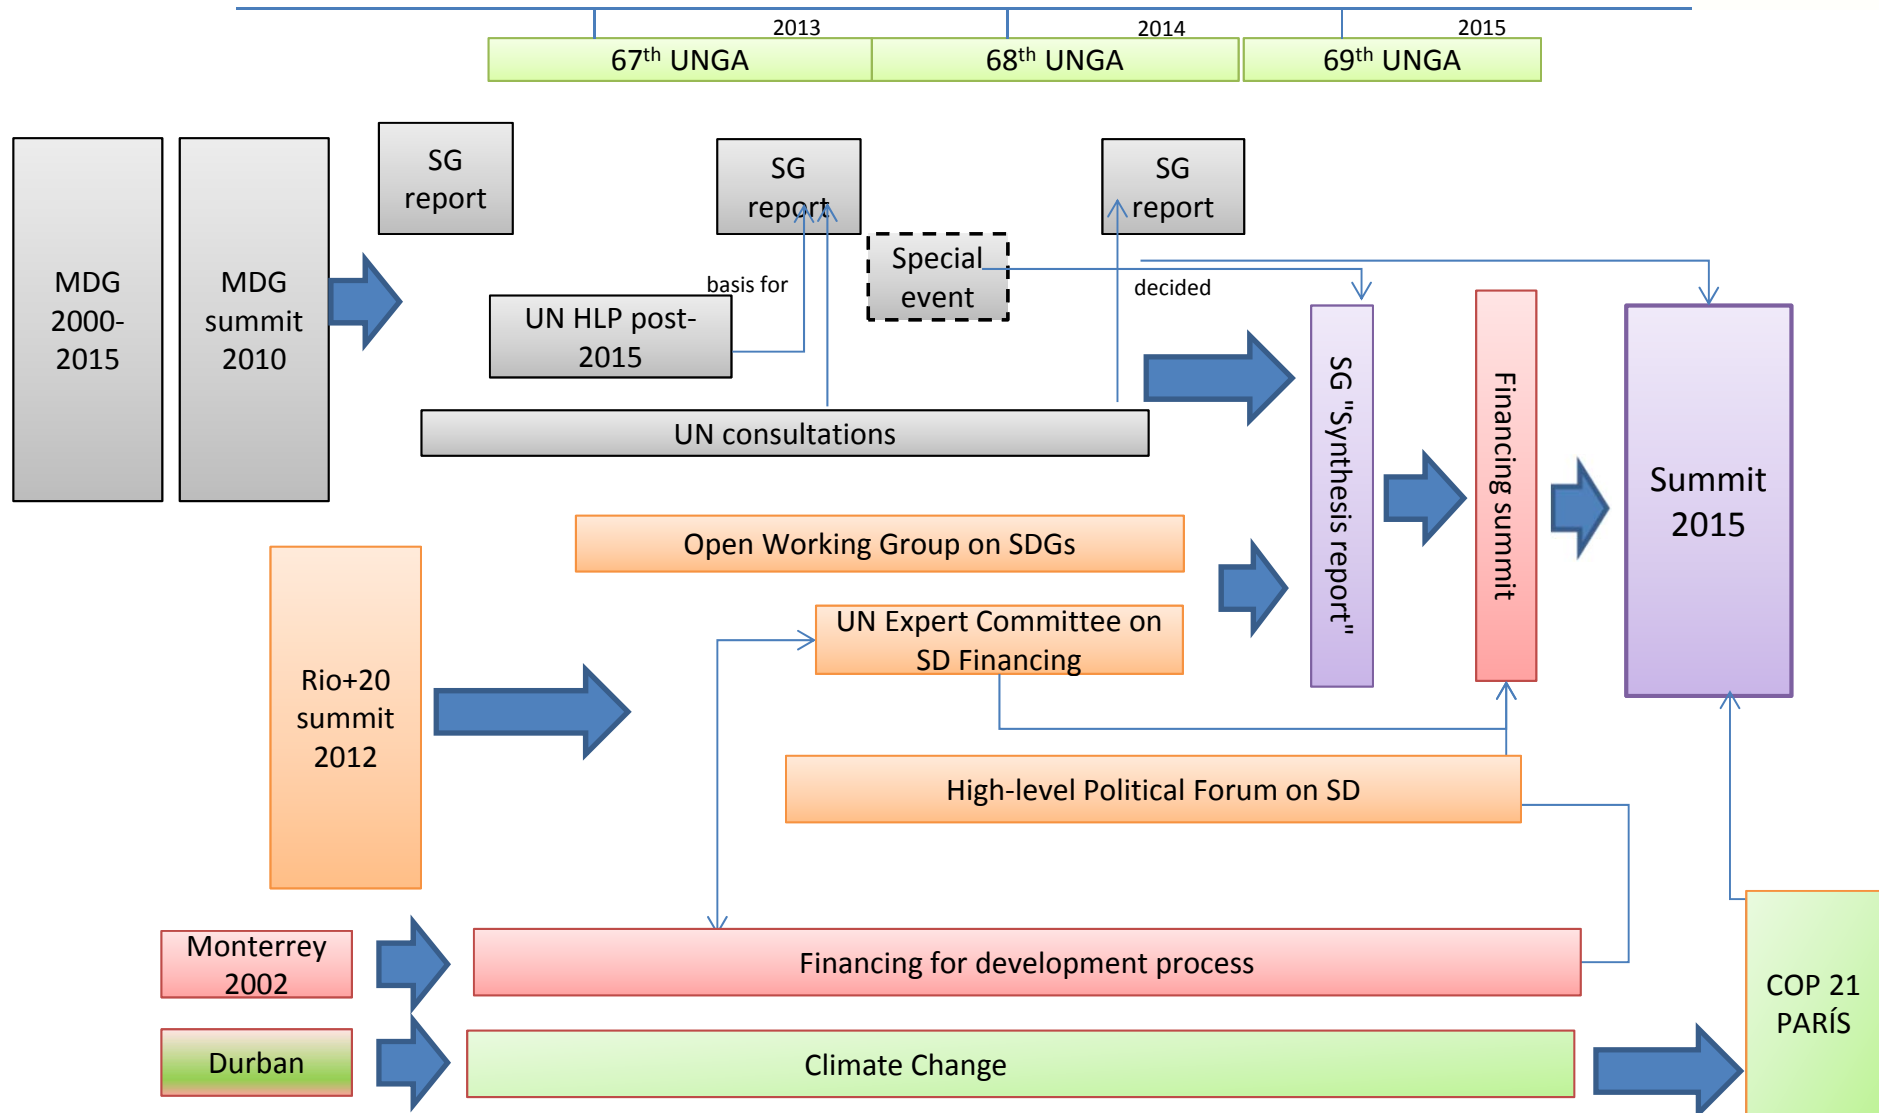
2013
2014
2015
67$^{th}$ UNGA
68$^{th}$ UNGA
69$^{th}$ UNGA

MDG 2000-2015

MDG summit 2010

SG report

SG report

SG report

basis for

UN HLP post-2015

Special event

decided

UN consultations

SG "Synthesis report"

Financing summit

Summit 2015

Open Working Group on SDGs

UN Expert Committee on SD Financing

Rio+20 summit 2012

High-level Political Forum on SD

Monterrey 2002

Financing for development process

Durban

Climate Change

COP 21 PARÍS